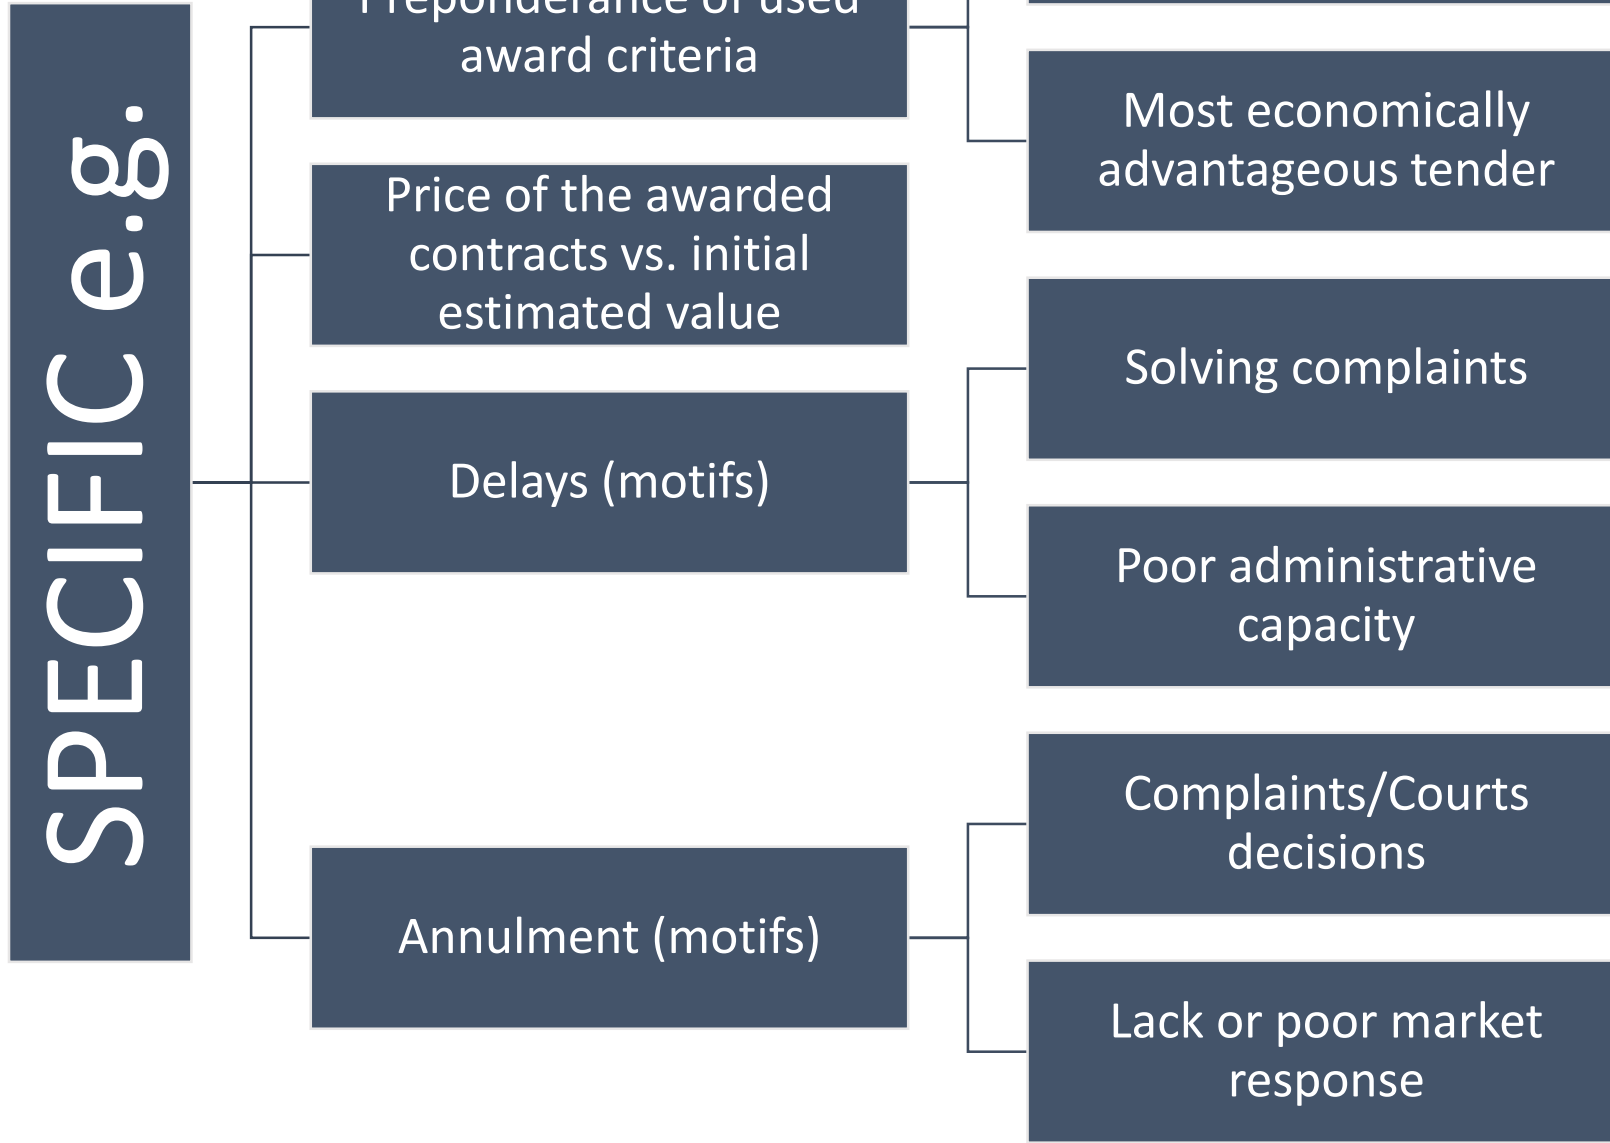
SPECIFIC e.g.

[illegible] award criteria

Price of the awarded contracts vs. initial estimated value

Delays (motifs)

Annulment (motifs)

Most economically advantageous tender

Solving complaints

Poor administrative capacity

Complaints/Courts decisions

Lack or poor market response